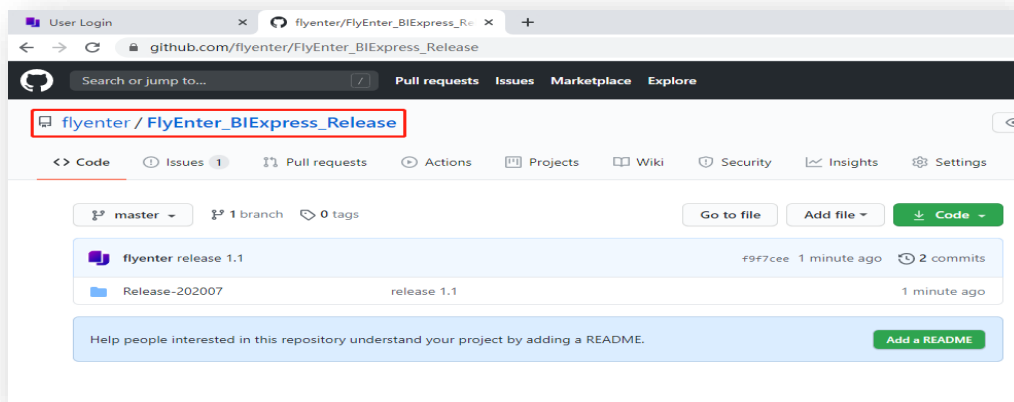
User Login ×
flyenter/FlyEnter_BIExpress_Re ×
+
github.com/flyenter/FlyEnter_BIExpress_Release

Search or jump to... /
Pull requests Issues Marketplace Explore

flyenter / FlyEnter_BIExpress_Release

<> Code
Issues 1
Pull requests
Actions
Projects
Wiki
Security
Insights
Settings

master
1 branch
0 tags
Go to file
Add file
Code

flyenter release 1.1
f9f7cee 1 minute ago
2 commits

Release-202007
release 1.1
1 minute ago

Help people interested in this repository understand your project by adding a README.
Add a README